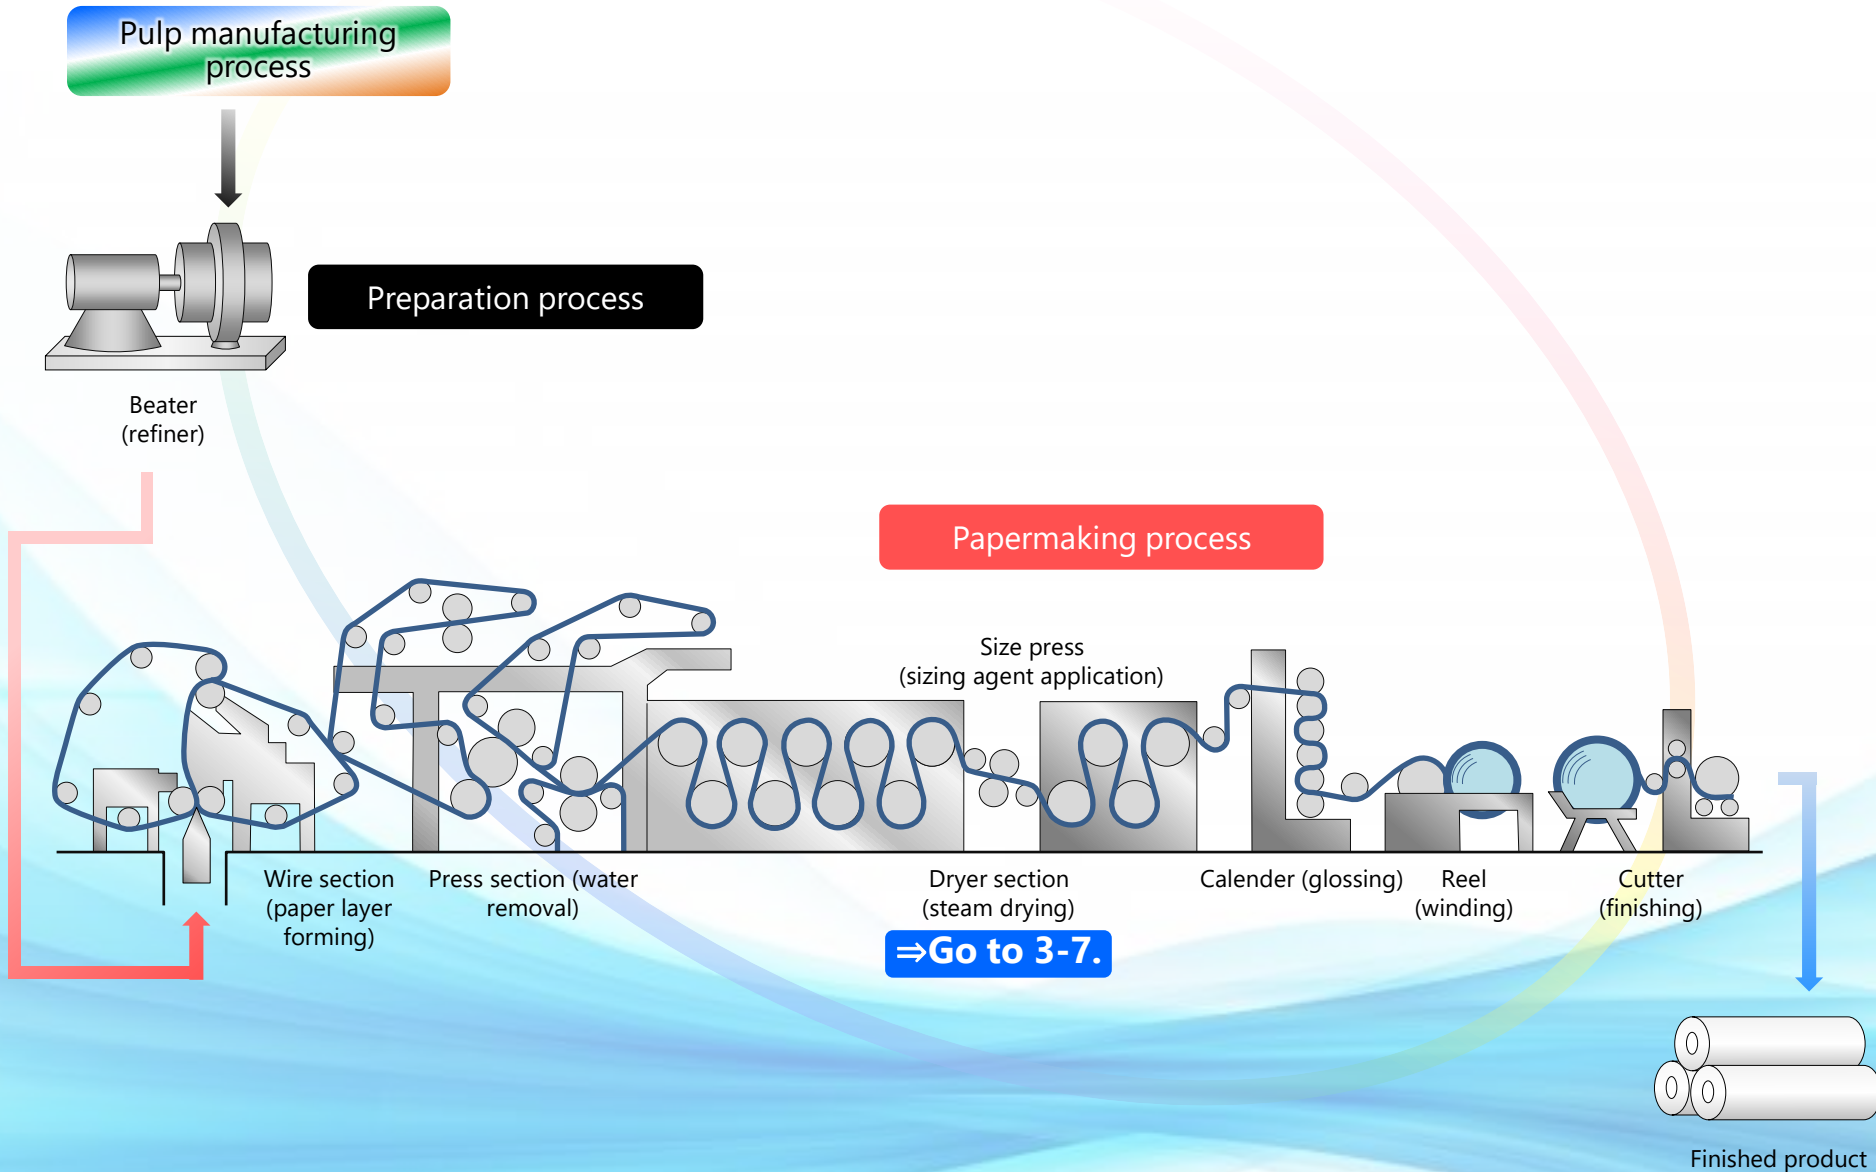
Pulp manufacturing process

Preparation process

Beater (refiner)

Papermaking process

Size press (sizing agent application)

Wire section (paper layer forming)

Press section (water removal)

Dryer section (steam drying)

⇒Go to 3-7.

Calender (glossing)

Reel (winding)

Cutter (finishing)

Finished product